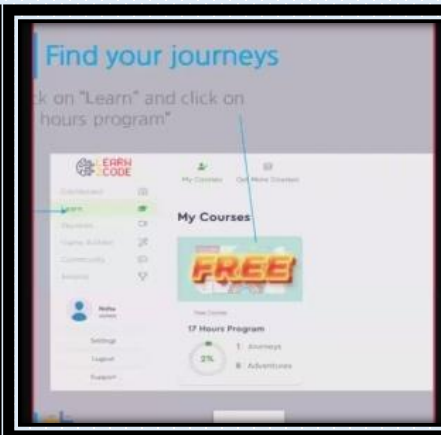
Find your journeys

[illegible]k on "Learn" and click on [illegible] hours program"

LEARN CODE

Dashboard
Learn
Payments
Game Builder
Community
Awards

Settings
Logout
Support

My Courses
Get More Courses

My Courses

FREE

Free Course
17 Hours Program
2%
1 Journeys
8 Adventures